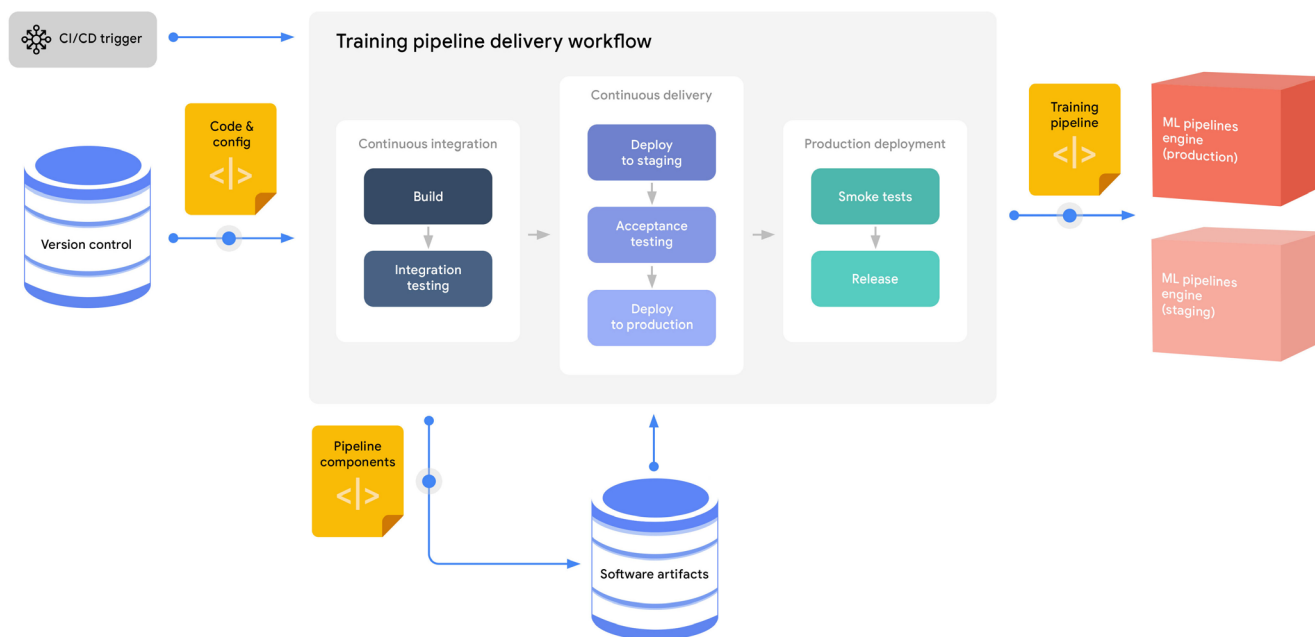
CI/CD trigger

Training pipeline delivery workflow

Code & config
</>

Version control

Continuous integration

Build

Integration testing

Continuous delivery

Deploy to staging

Acceptance testing

Deploy to production

Production deployment

Smoke tests

Release

Training pipeline
</>

ML pipelines engine (production)

ML pipelines engine (staging)

Pipeline components
</>

Software artifacts